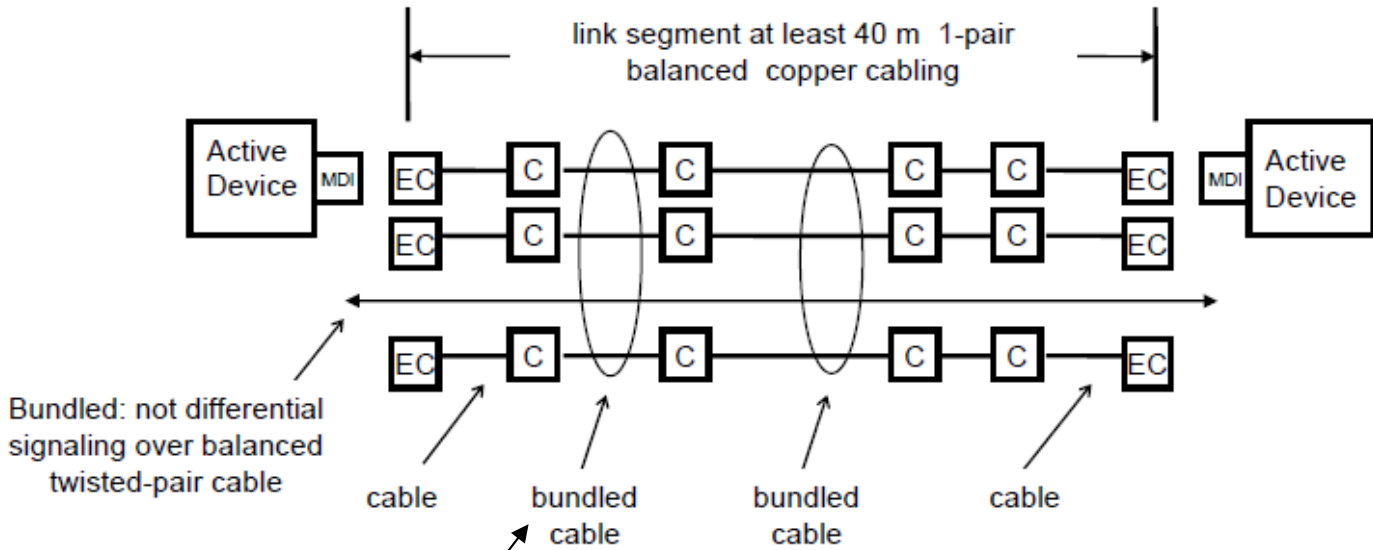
link segment at least 40 m 1-pair balanced copper cabling

Active Device

MDI

EC

C

C

C

C

EC

MDI

Active Device

EC

C

C

C

C

EC

EC

C

C

C

C

EC

Bundled: not differential signaling over balanced twisted-pair cable

cable

bundled cable

bundled cable

cable